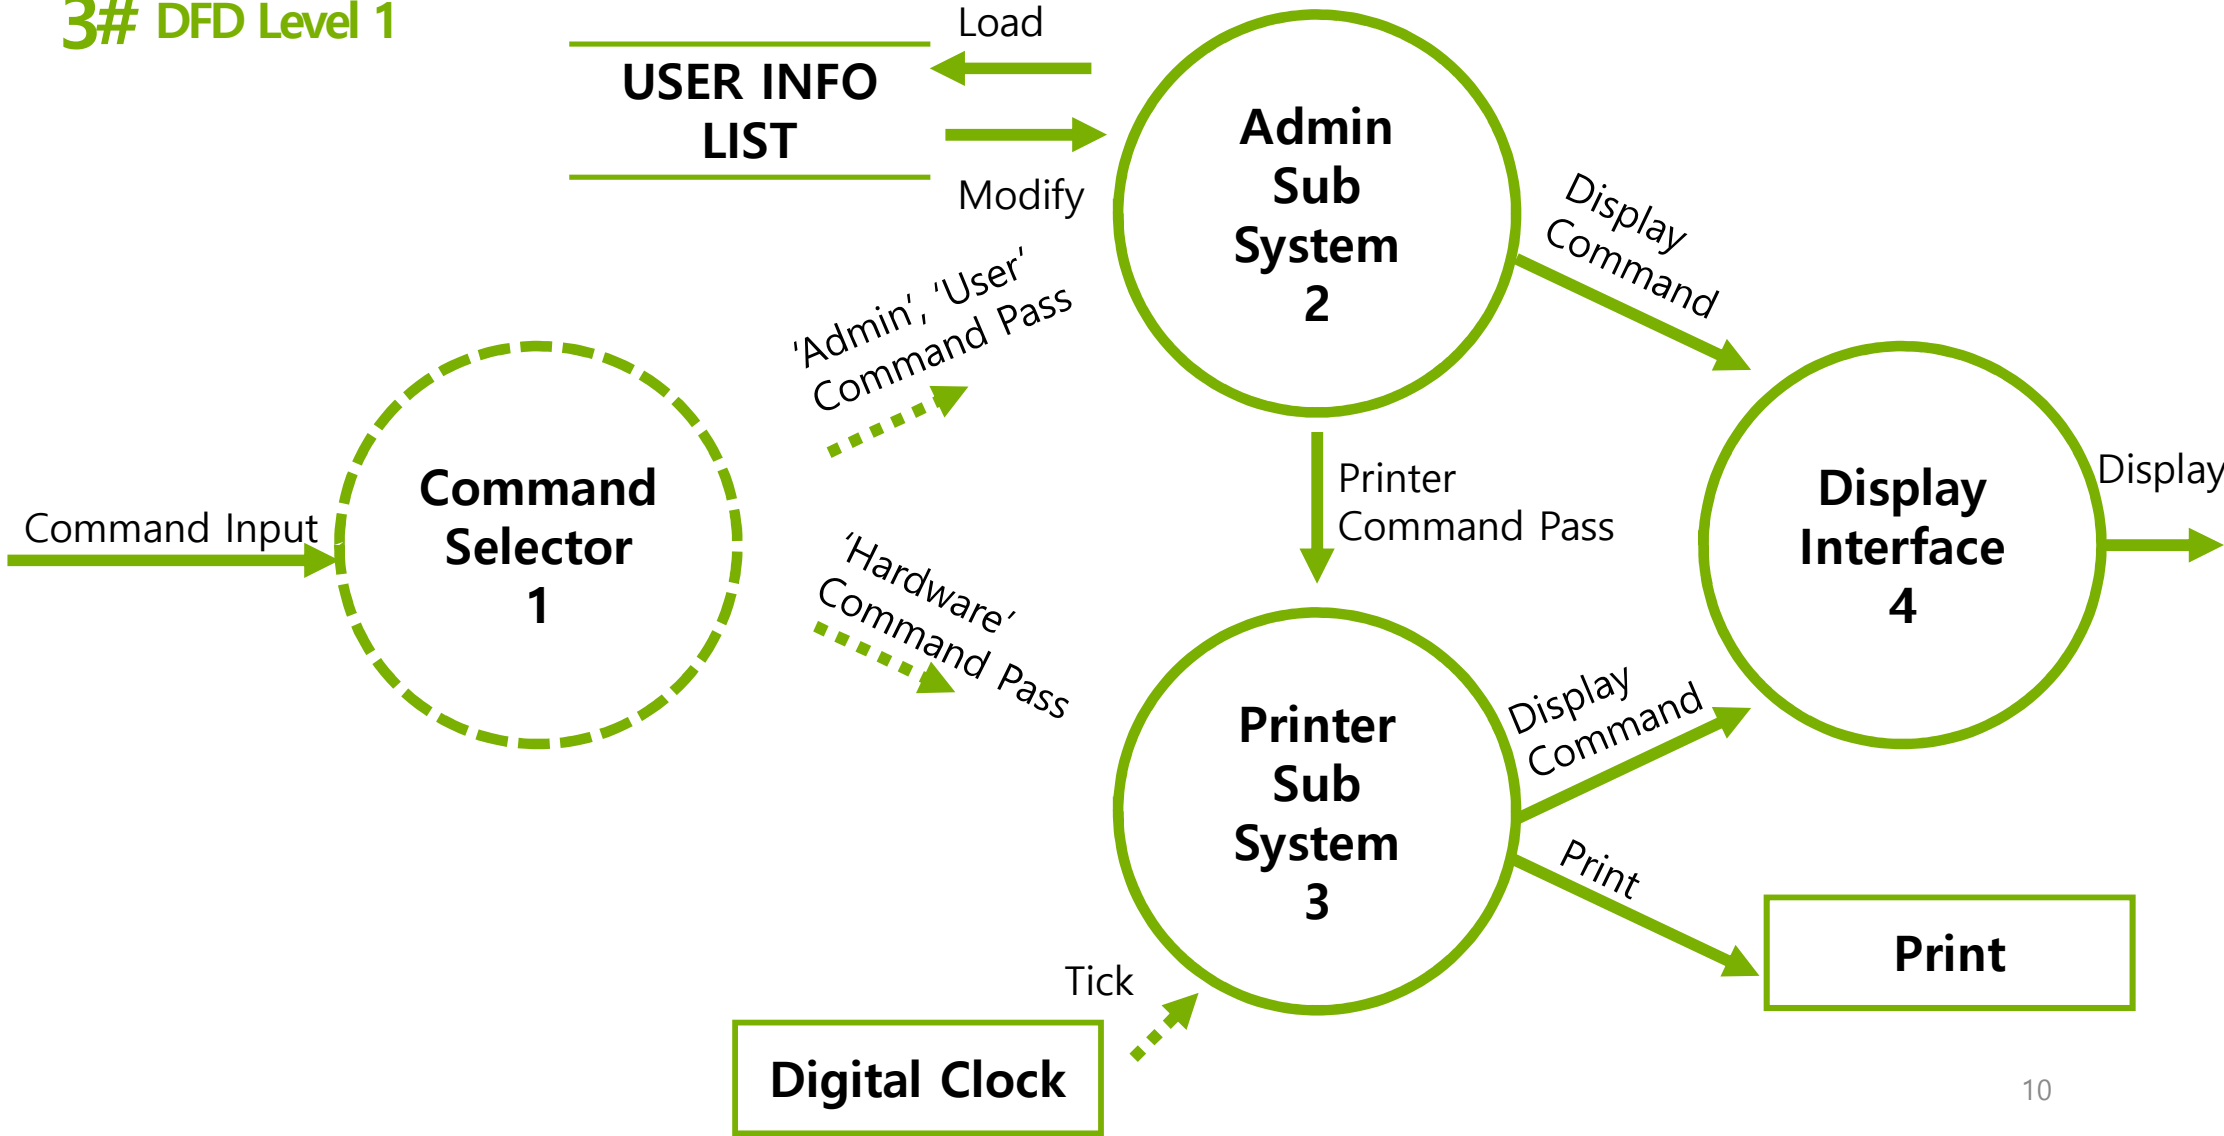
3# DFD Level 1

USER INFO LIST

Load

Modify

Admin Sub System 2

Display Command

'Admin', 'User' Command Pass

Command Input

Command Selector 1

Printer Command Pass

Display Interface 4

Display

'Hardware' Command Pass

Printer Sub System 3

Display Command

Print

Print

Tick

Digital Clock

10